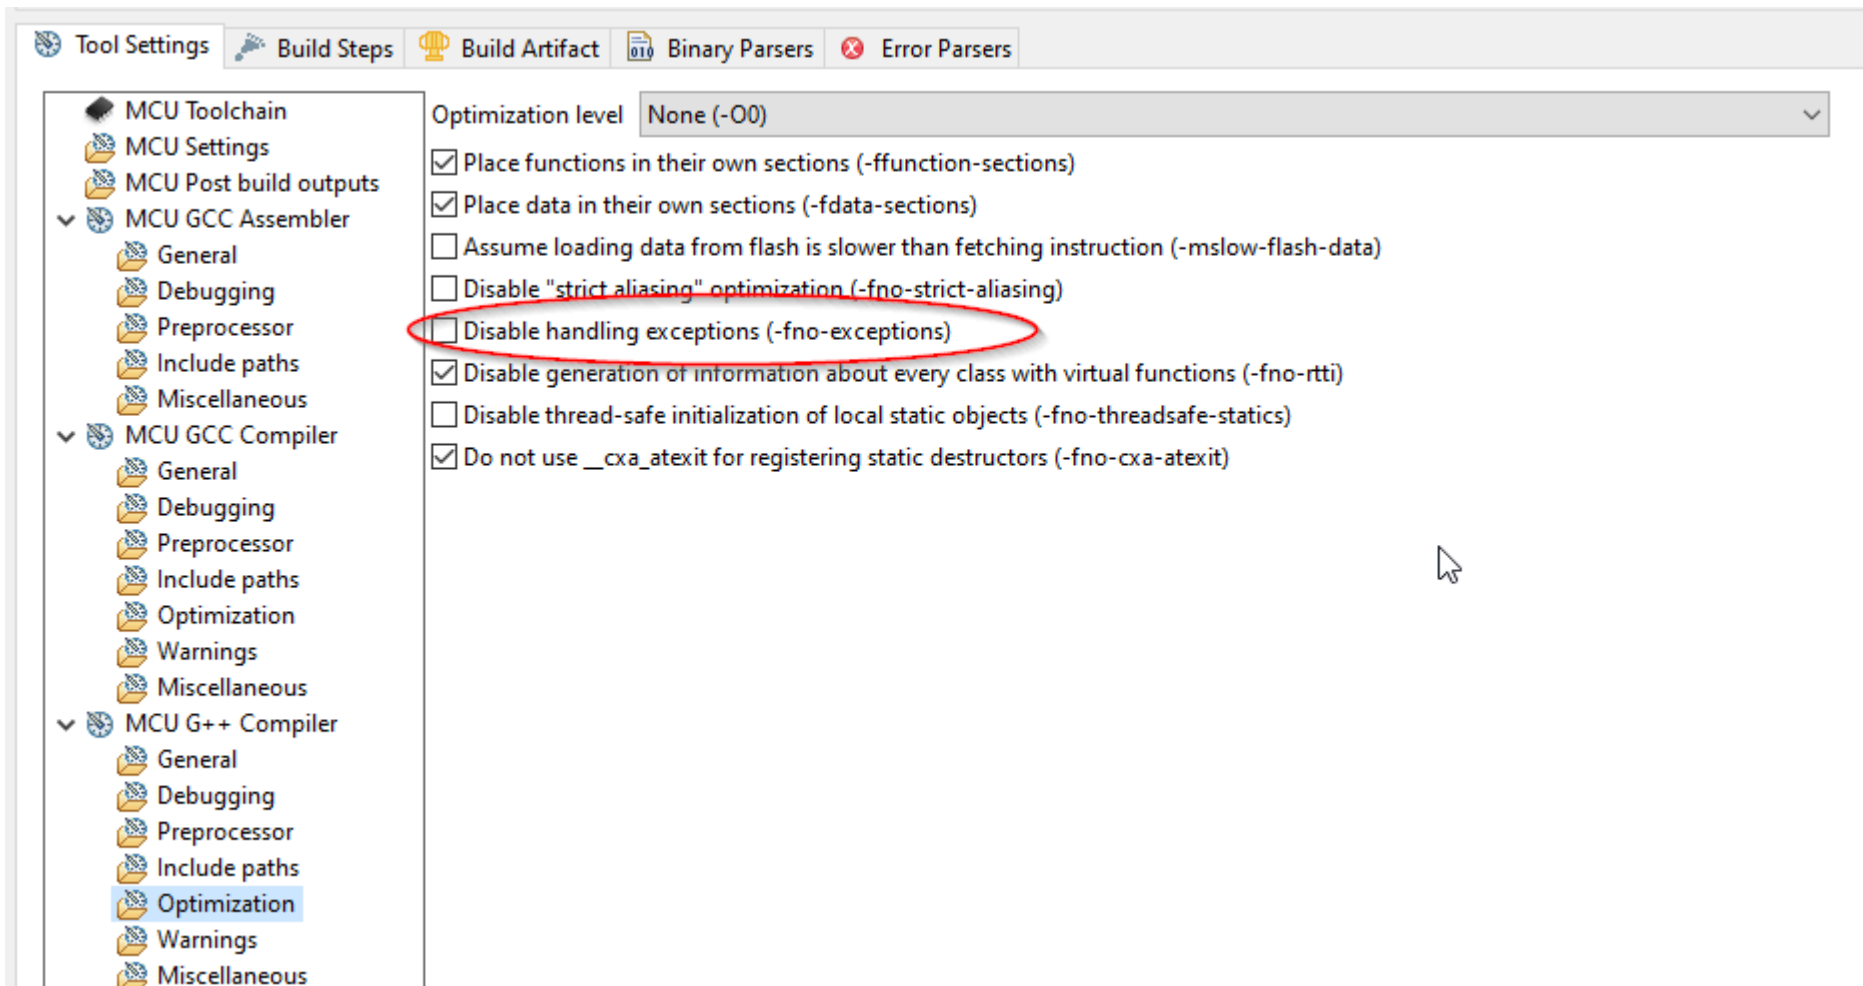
Tool Settings | Build Steps | Build Artifact | Binary Parsers | Error Parsers

MCU Toolchain
MCU Settings
MCU Post build outputs
MCU GCC Assembler
General
Debugging
Preprocessor
Include paths
Miscellaneous
MCU GCC Compiler
General
Debugging
Preprocessor
Include paths
Optimization
Warnings
Miscellaneous
MCU G++ Compiler
General
Debugging
Preprocessor
Include paths
Optimization
Warnings
Miscellaneous

Optimization level None (-O0)

☑ Place functions in their own sections (-ffunction-sections)
☑ Place data in their own sections (-fdata-sections)
☐ Assume loading data from flash is slower than fetching instruction (-mslow-flash-data)
☐ Disable "strict aliasing" optimization (-fno-strict-aliasing)
☐ Disable handling exceptions (-fno-exceptions)
☑ Disable generation of information about every class with virtual functions (-fno-rtti)
☐ Disable thread-safe initialization of local static objects (-fno-threadsafe-statics)
☑ Do not use __cxa_atexit for registering static destructors (-fno-cxa-atexit)